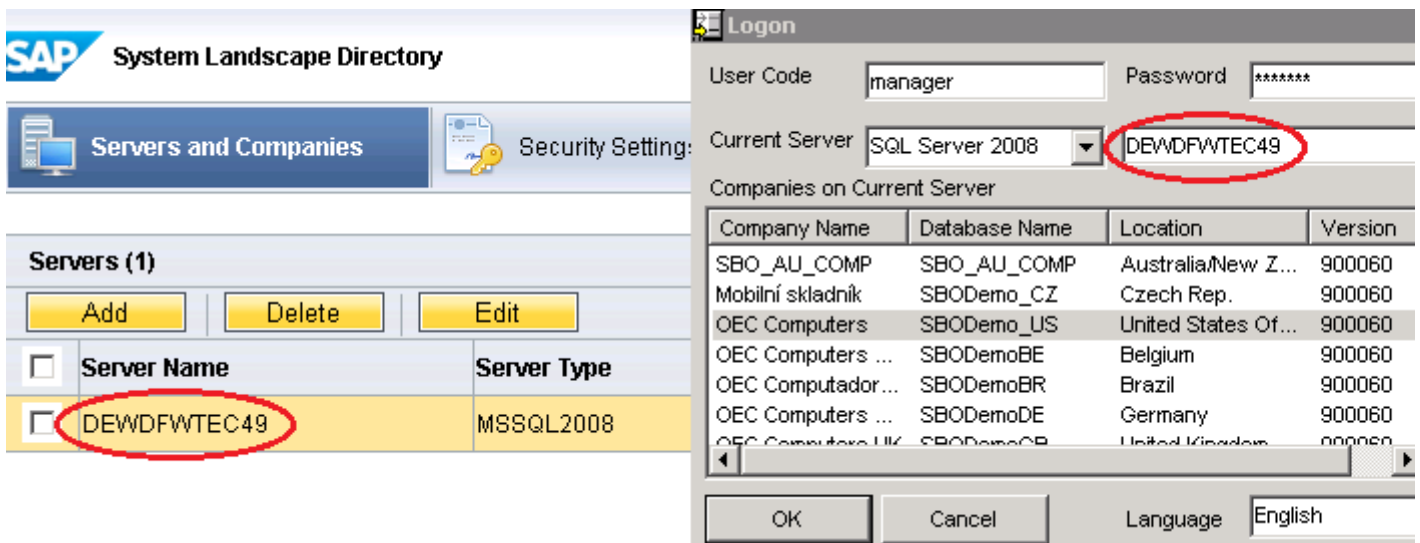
SAP System Landscape Directory

Servers and Companies

Security Settings

Servers (1)

Add Delete Edit

| | Server Name | Server Type |
|---|---|---|
| | DEWDFWTEC49 | MSSQL2008 |

Logon

User Code manager Password *******

Current Server SQL Server 2008 DEWDFWTEC49

Companies on Current Server

| Company Name | Database Name | Location | Version |
|---|---|---|---|
| SBO_AU_COMP | SBO_AU_COMP | Australia/New Z... | 900060 |
| Mobilní skladník | SBODemo_CZ | Czech Rep. | 900060 |
| OEC Computers | SBODemo_US | United States Of... | 900060 |
| OEC Computers ... | SBODemoBE | Belgium | 900060 |
| OEC Computador... | SBODemoBR | Brazil | 900060 |
| OEC Computers ... | SBODemoDE | Germany | 900060 |
| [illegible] | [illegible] | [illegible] | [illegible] |

OK Cancel Language English